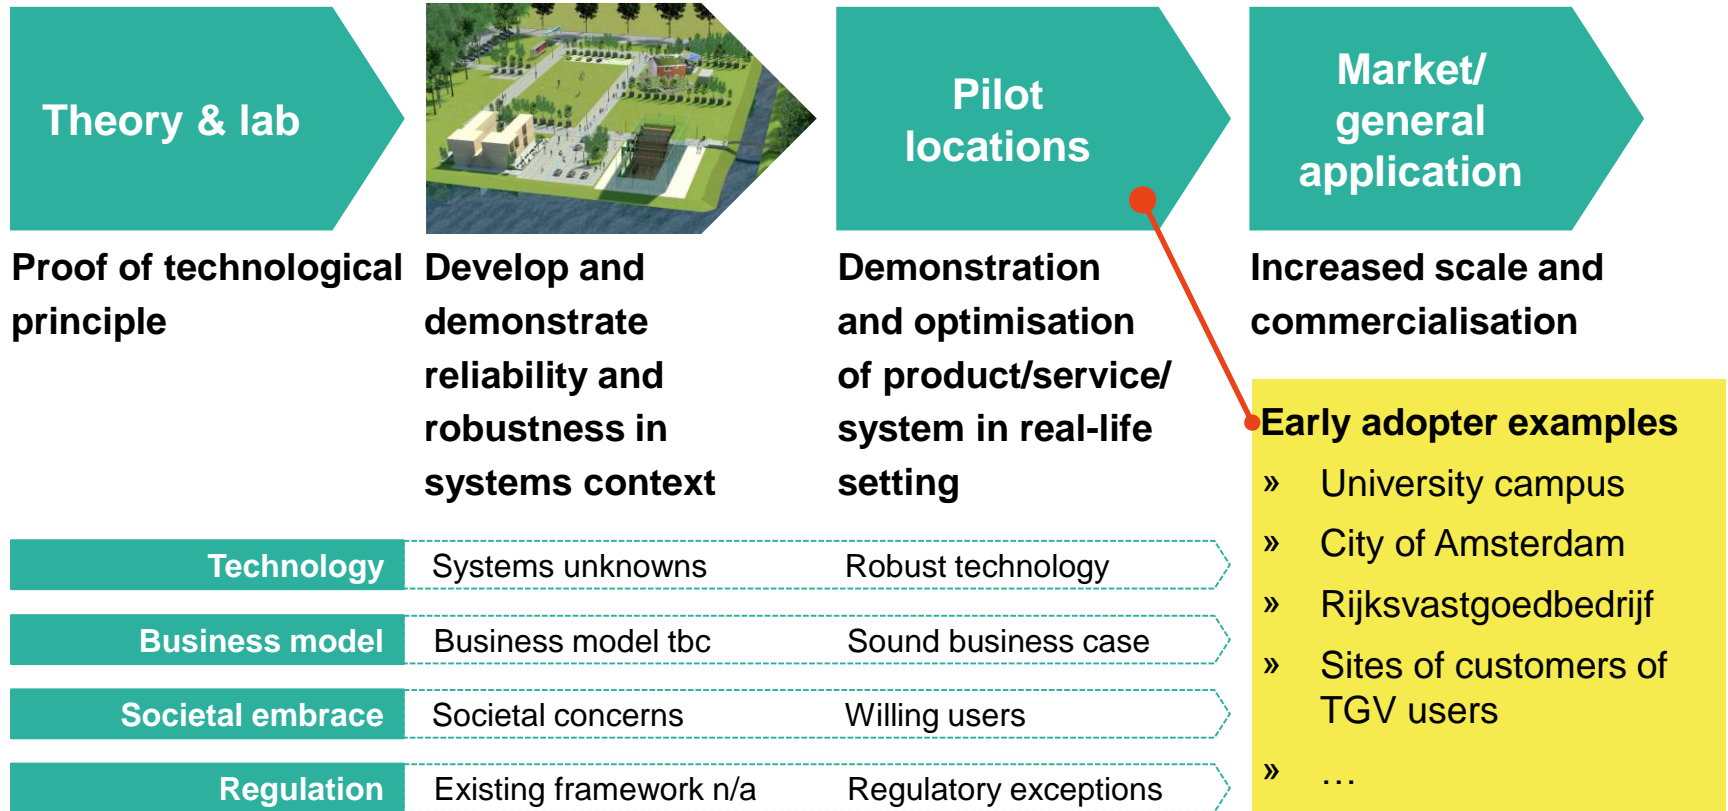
Theory & lab

Pilot locations

Market/ general application

Proof of technological principle

Develop and demonstrate reliability and robustness in systems context

Demonstration and optimisation of product/service/ system in real-life setting

Increased scale and commercialisation

Early adopter examples
» University campus
» City of Amsterdam
» Rijksvastgoedbedrijf
» Sites of customers of TGV users
» …

| Technology | Systems unknowns | Robust technology |
|---|---|---|
| Business model | Business model tbc | Sound business case |
| Societal embrace | Societal concerns | Willing users |
| Regulation | Existing framework n/a | Regulatory exceptions |